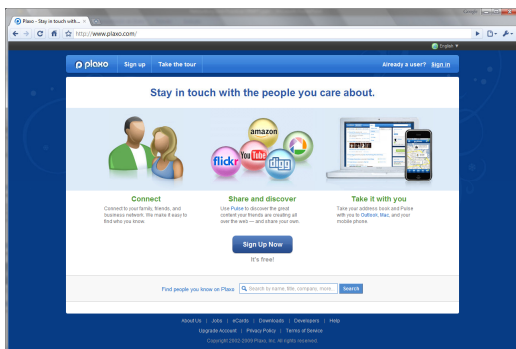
Plaxo - Stay in touch with... ×

http://www.plaxo.com/

English ▼

plaxo Sign up Take the tour Already a user? Sign in

Stay in touch with the people you care about.

amazon flickr YouTube digg

Connect
Connect to your family, friends, and business network. We make it easy to find who you know.

Share and discover
Use Pulse to discover the great content your friends are creating all over the web — and share your own.

Take it with you
Take your address book and Pulse with you to Outlook, Mac, and your mobile phone.

Sign Up Now
It's free!

Find people you know on Plaxo Search by name, title, company, more... Search

About Us | Jobs | eCards | Downloads | Developers | Help
Upgrade Account | Privacy Policy | Terms of Service
Copyright 2002-2009 Plaxo, Inc. All rights reserved.